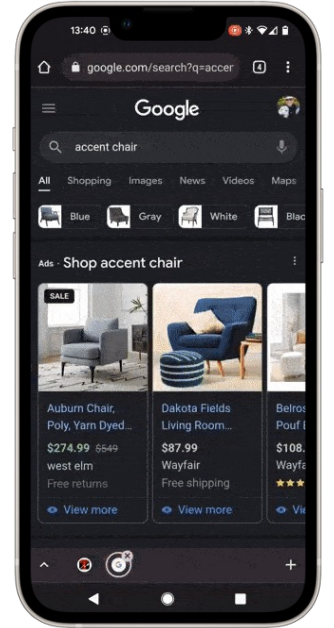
13:40

google.com/search?q=accer

4

Google

accent chair

All Shopping Images News Videos Maps

Blue Gray White Blac

Ads · Shop accent chair

SALE

Auburn Chair, Poly, Yarn Dyed...
$274.99 $549
west elm
Free returns
View more

Dakota Fields Living Room...
$87.99
Wayfair
Free shipping
View more

Belros Pouf E
$108.
Wayfa
Vie

+